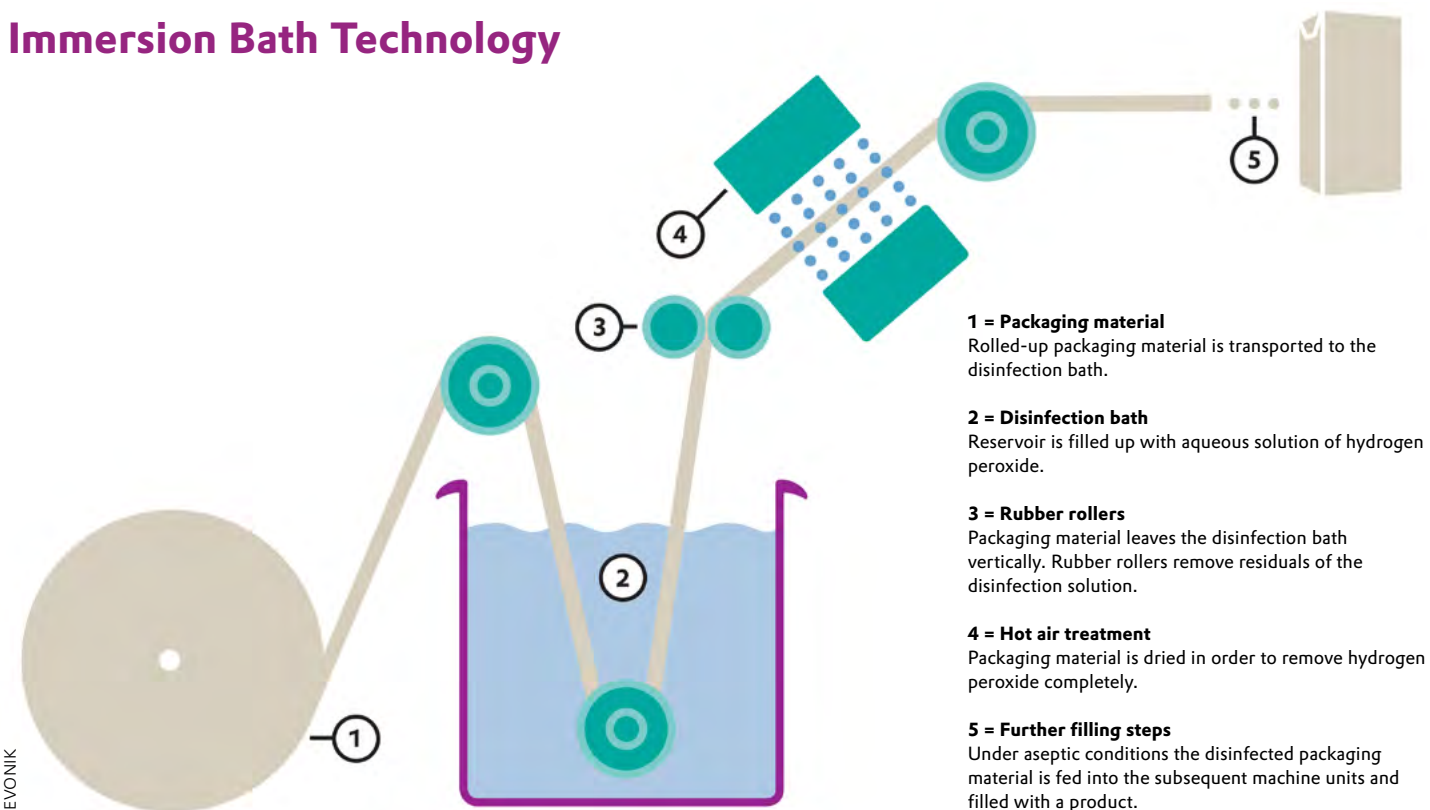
Immersion Bath Technology

4

5

3

2

1

1 = Packaging material
Rolled-up packaging material is transported to the disinfection bath.

2 = Disinfection bath
Reservoir is filled up with aqueous solution of hydrogen peroxide.

3 = Rubber rollers
Packaging material leaves the disinfection bath vertically. Rubber rollers remove residuals of the disinfection solution.

4 = Hot air treatment
Packaging material is dried in order to remove hydrogen peroxide completely.

5 = Further filling steps
Under aseptic conditions the disinfected packaging material is fed into the subsequent machine units and filled with a product.

EVONIK